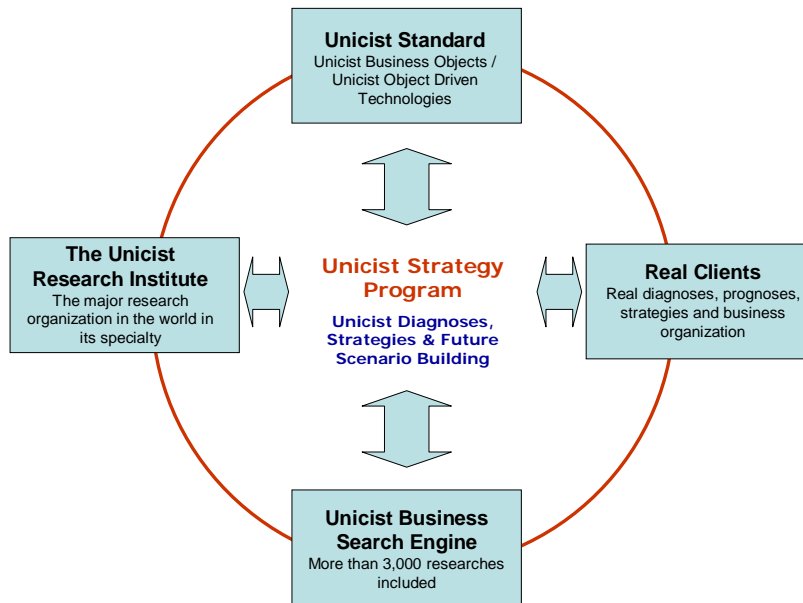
Unicist Standard
Unicist Business Objects / Unicist Object Driven Technologies

The Unicist Research Institute
The major research organization in the world in its specialty

Unicist Strategy Program
Unicist Diagnoses, Strategies & Future Scenario Building

Real Clients
Real diagnoses, prognoses, strategies and business organization

Unicist Business Search Engine
More than 3,000 researches included